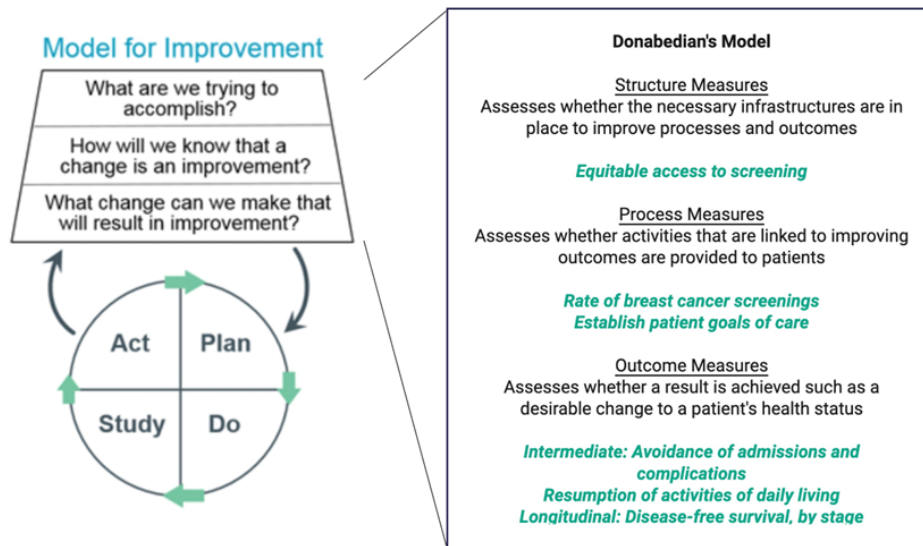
Model for Improvement

What are we trying to accomplish?

How will we know that a change is an improvement?

What change can we make that will result in improvement?

Act

Plan

Study

Do

Donabedian's Model

Structure Measures
Assesses whether the necessary infrastructures are in place to improve processes and outcomes

Equitable access to screening

Process Measures
Assesses whether activities that are linked to improving outcomes are provided to patients

Rate of breast cancer screenings
Establish patient goals of care

Outcome Measures
Assesses whether a result is achieved such as a desirable change to a patient's health status

Intermediate: Avoidance of admissions and complications
Resumption of activities of daily living
Longitudinal: Disease-free survival, by stage